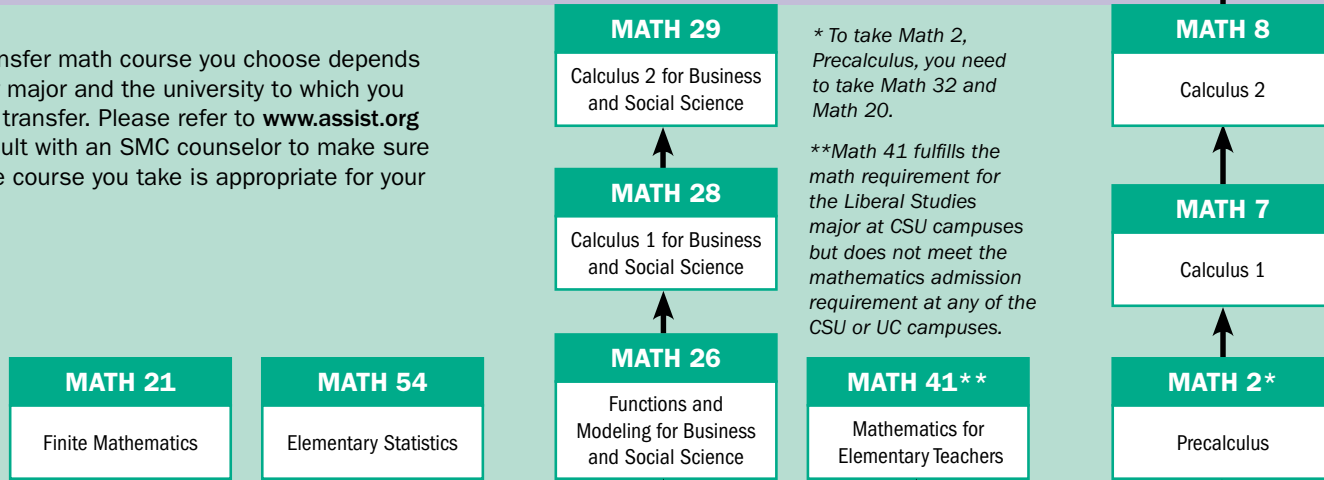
nsfer math course you choose depends major and the university to which you transfer. Please refer to www.assist.org ult with an SMC counselor to make sure e course you take is appropriate for your

MATH 29
Calculus 2 for Business and Social Science

MATH 28
Calculus 1 for Business and Social Science

MATH 26
Functions and Modeling for Business and Social Science

* To take Math 2, Precalculus, you need to take Math 32 and Math 20.

**Math 41 fulfills the math requirement for the Liberal Studies major at CSU campuses but does not meet the mathematics admission requirement at any of the CSU or UC campuses.

MATH 41**
Mathematics for Elementary Teachers

MATH 8
Calculus 2

MATH 7
Calculus 1

MATH 2*
Precalculus

MATH 21
Finite Mathematics

MATH 54
Elementary Statistics